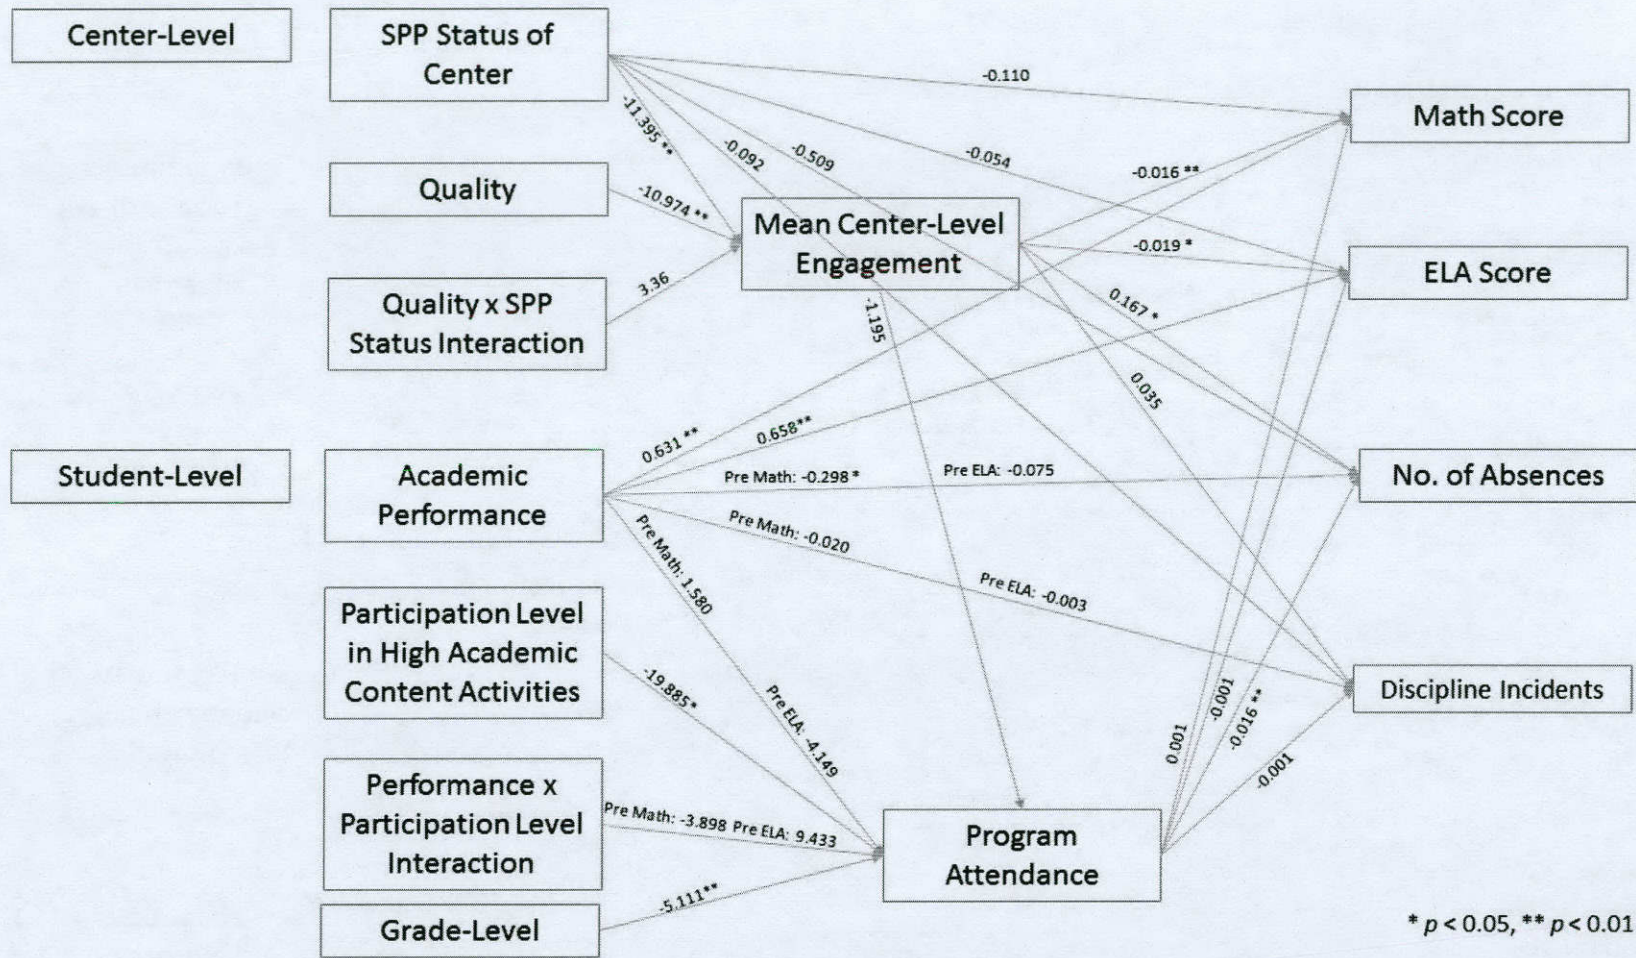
Center-Level

SPP Status of Center

Quality

Quality x SPP Status Interaction

Mean Center-Level Engagement

Math Score

ELA Score

No. of Absences

Discipline Incidents

-0.110

-11.395 **

-0.092

-0.509

-0.054

-0.016 **

-10.974 **

-0.019 *

3.36

-1.195

0.167 *

0.035

Student-Level

Academic Performance

0.631 **

0.658**

Pre Math: -0.298 *

Pre ELA: -0.075

Pre Math: -0.020

Pre ELA: -0.003

Pre Math: 1.580

Participation Level in High Academic Content Activities

-19.885*

Pre ELA: -4.149

Performance x Participation Level Interaction

Pre Math: -3.898 Pre ELA: 9.433

Program Attendance

0.001

-0.001

-0.016 **

-0.001

Grade-Level

-5.111**

* $p < 0.05$, ** $p < 0.01$